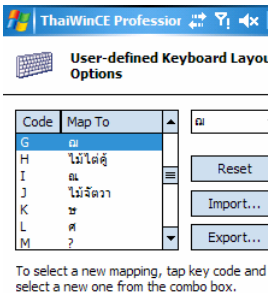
ThaiWinCE Professior

User-defined Keyboard Layou Options

| Code | Map To |
|---|---|
| G | ฌ |
| H | ไม้ไต่คู้ |
| I | ณ |
| J | ไม้จัตวา |
| K | ษ |
| L | ศ |
| M | ? |

ฌ

Reset

Import...

Export...

To select a new mapping, tap key code and select a new one from the combo box.